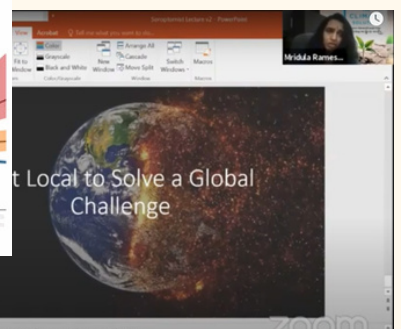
View Acrobat Tell me what you want to do... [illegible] lecture v2 - PowerPoint

Fit to Window Color Grayscale Black and White Color/Grayscale New Window Arrange All Cascade Move Split Window Switch Windows Macros Macros

Mridula Rames...

t Local to Solve a Global Challenge

zoom